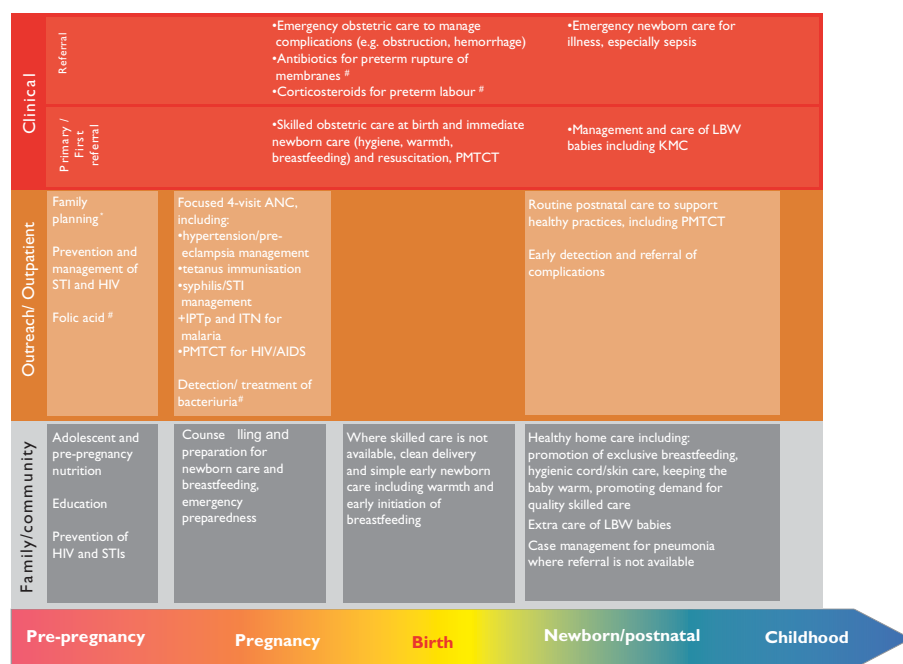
Clinical

Referral

•Emergency obstetric care to manage complications (e.g. obstruction, hemorrhage)
•Antibiotics for preterm rupture of membranes #
•Corticosteroids for preterm labour #

•Emergency newborn care for illness, especially sepsis

Primary / First referral

•Skilled obstetric care at birth and immediate newborn care (hygiene, warmth, breastfeeding) and resuscitation, PMTCT

•Management and care of LBW babies including KMC

Outreach/ Outpatient

Family planning*

Prevention and management of STI and HIV

Folic acid #

Focused 4-visit ANC, including:
•hypertension/pre-eclampsia management
•tetanus immunisation
•syphilis/STI management
+IPTp and ITN for malaria
•PMTCT for HIV/AIDS

Detection/ treatment of bacteriuria#

Routine postnatal care to support healthy practices, including PMTCT

Early detection and referral of complications

Family/community

Adolescent and pre-pregnancy nutrition

Education

Prevention of HIV and STIs

Counse lling and preparation for newborn care and breastfeeding, emergency preparedness

Where skilled care is not available, clean delivery and simple early newborn care including warmth and early initiation of breastfeeding

Healthy home care including: promotion of exclusive breastfeeding, hygienic cord/skin care, keeping the baby warm, promoting demand for quality skilled care

Extra care of LBW babies

Case management for pneumonia where referral is not available

Pre-pregnancy Pregnancy Birth Newborn/postnatal Childhood